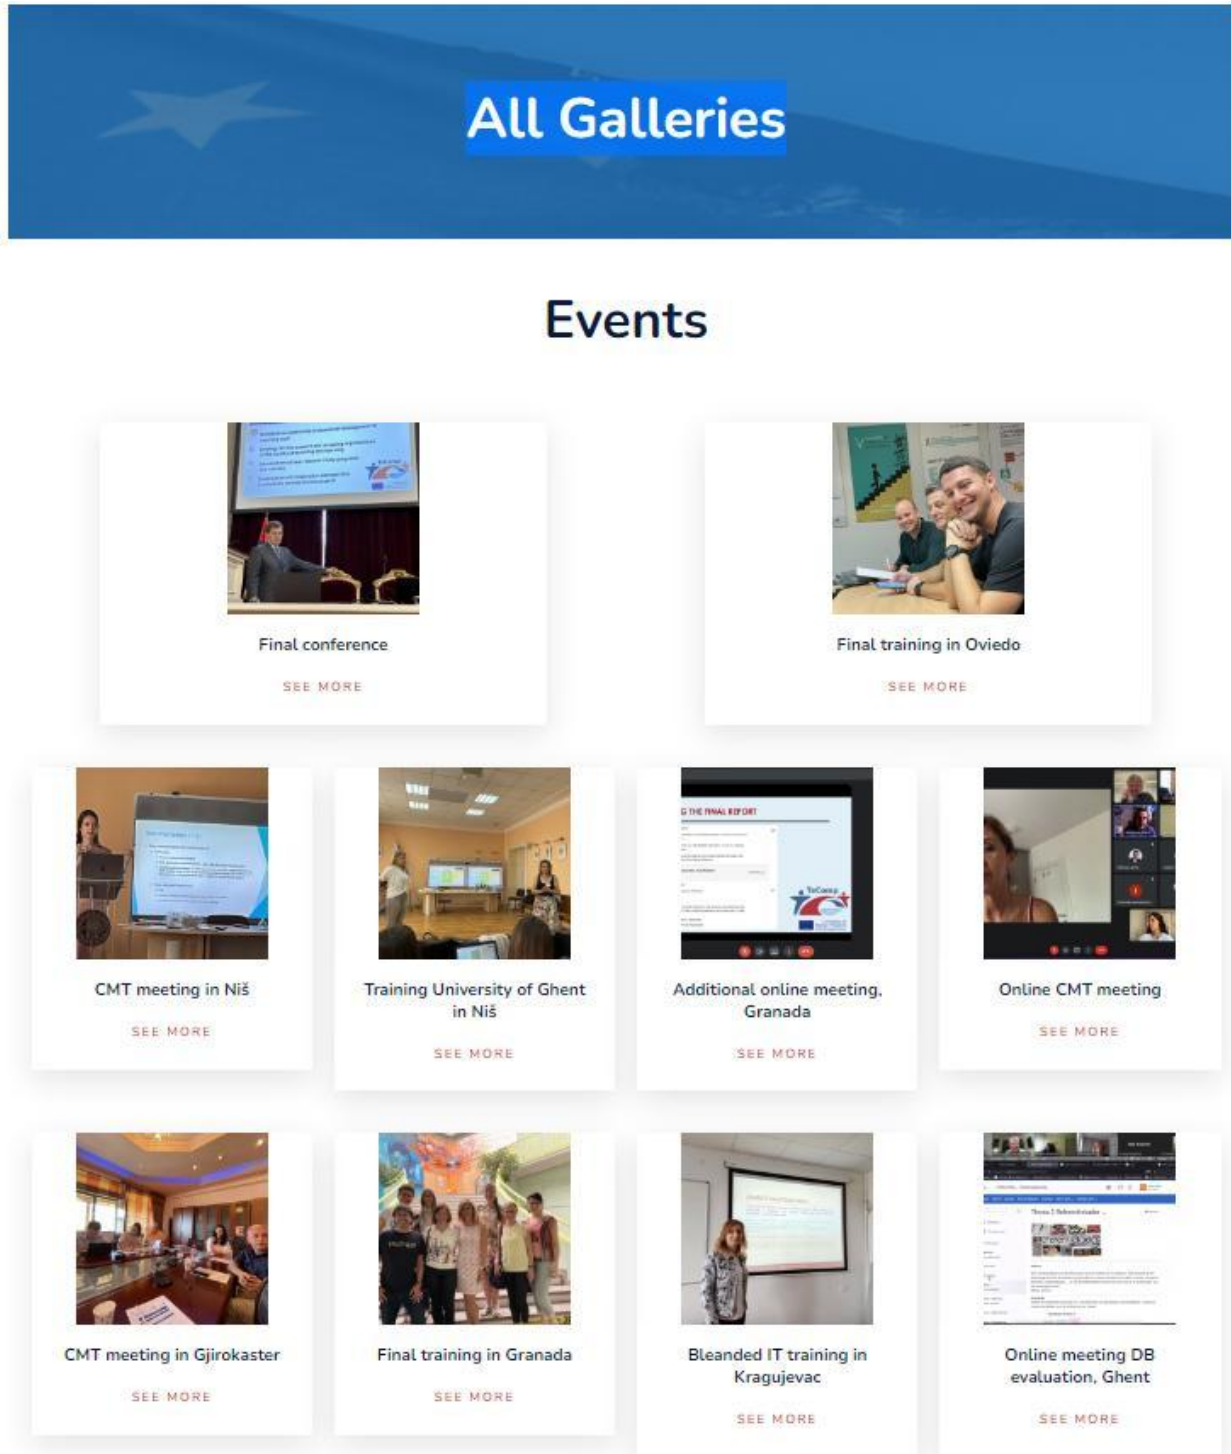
All Galleries

Events

Final conference

SEE MORE

Final training in Oviedo

SEE MORE

CMT meeting in Niš

SEE MORE

Training University of Ghent in Niš

SEE MORE

Additional online meeting, Granada

SEE MORE

Online CMT meeting

SEE MORE

CMT meeting in Gjirokaster

SEE MORE

Final training in Granada

SEE MORE

Bleanded IT training in Kragujevac

SEE MORE

Online meeting DB evaluation, Ghent

SEE MORE